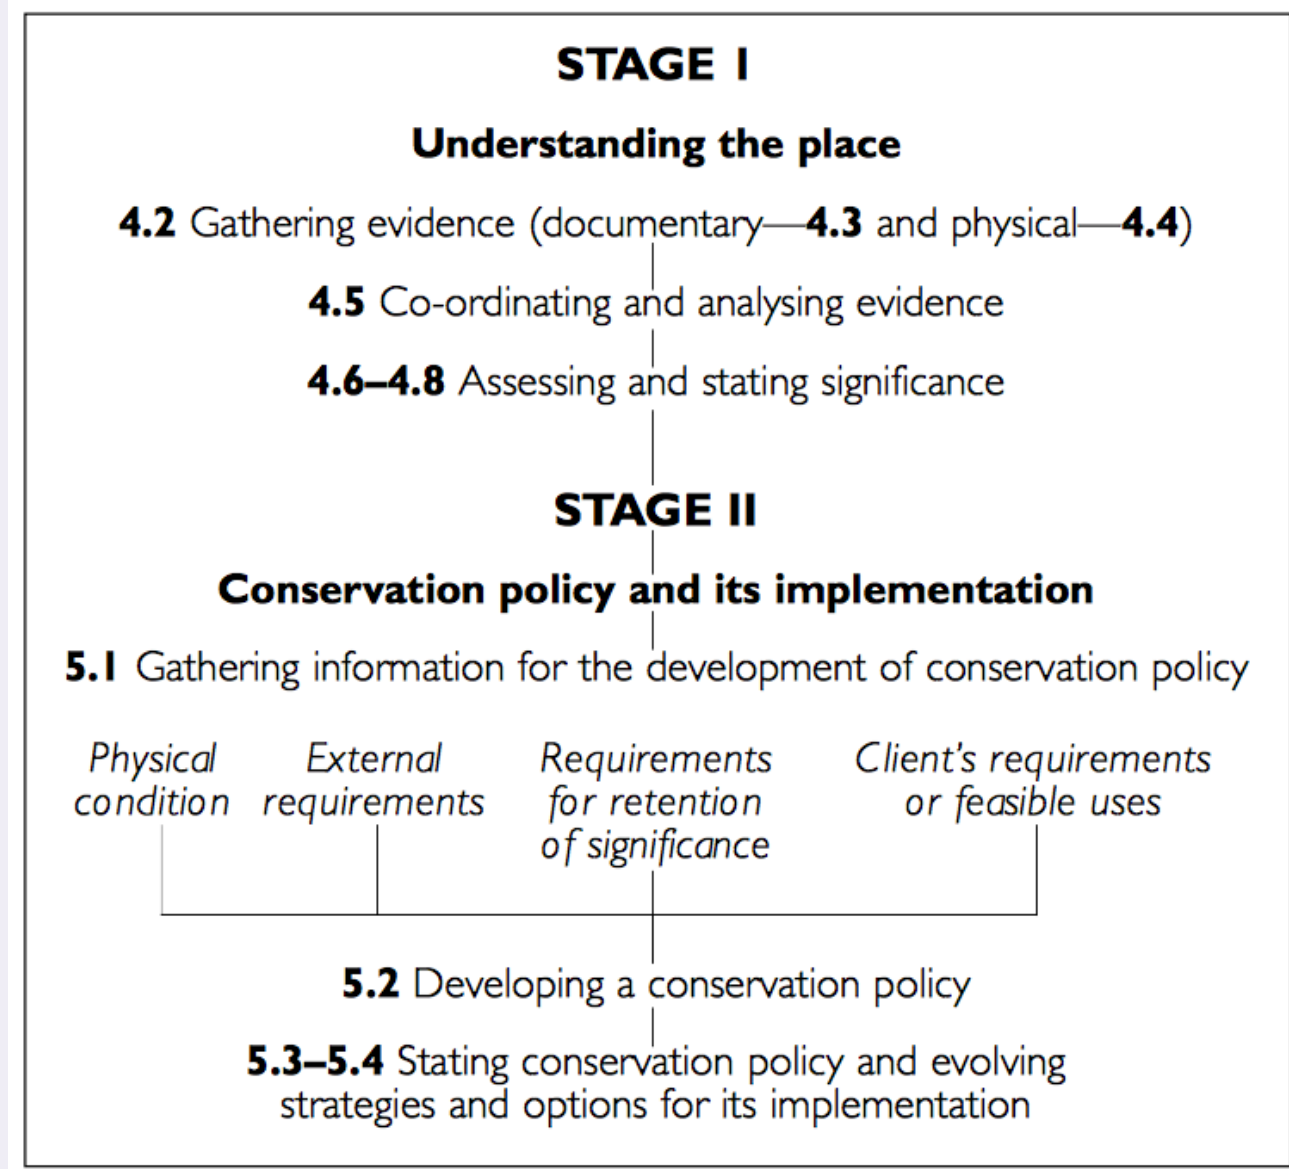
STAGE I

Understanding the place

**4.2** Gathering evidence (documentary—**4.3** and physical—**4.4**)

**4.5** Co-ordinating and analysing evidence

**4.6–4.8** Assessing and stating significance

STAGE II

Conservation policy and its implementation

**5.1** Gathering information for the development of conservation policy

*Physical condition*

*External requirements*

*Requirements for retention of significance*

*Client's requirements or feasible uses*

**5.2** Developing a conservation policy

**5.3–5.4** Stating conservation policy and evolving strategies and options for its implementation